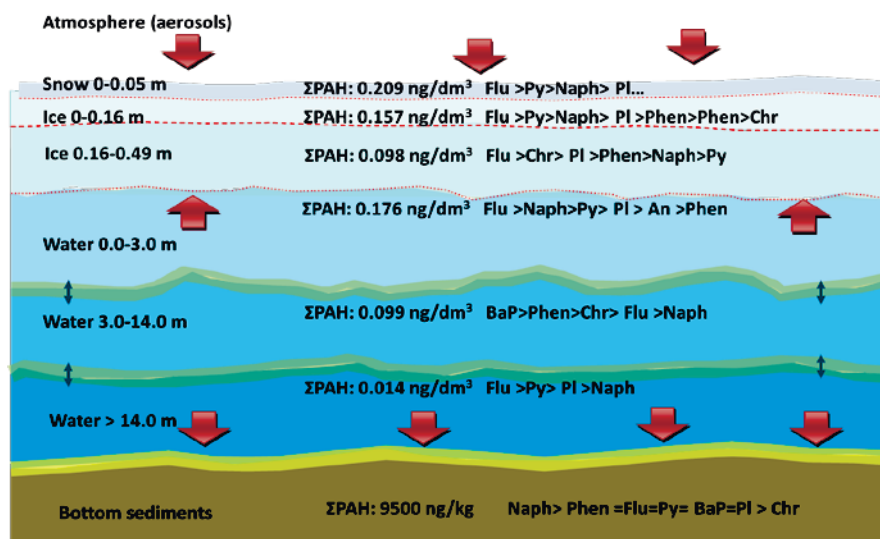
Atmosphere (aerosols)

Snow 0-0.05 m ΣPAH: 0.209 ng/dm$^3$ Flu >Py>Naph> Pl...

Ice 0-0.16 m ΣPAH: 0.157 ng/dm$^3$ Flu >Py>Naph> Pl >Phen>Phen>Chr

Ice 0.16-0.49 m ΣPAH: 0.098 ng/dm$^3$ Flu >Chr> Pl >Phen>Naph>Py

ΣPAH: 0.176 ng/dm$^3$ Flu >Naph>Py> Pl > An >Phen

Water 0.0-3.0 m

Water 3.0-14.0 m ΣPAH: 0.099 ng/dm$^3$ BaP>Phen>Chr> Flu >Naph

ΣPAH: 0.014 ng/dm$^3$ Flu >Py> Pl >Naph

Water > 14.0 m

Bottom sediments ΣPAH: 9500 ng/kg Naph> Phen =Flu=Py= BaP=Pl > Chr